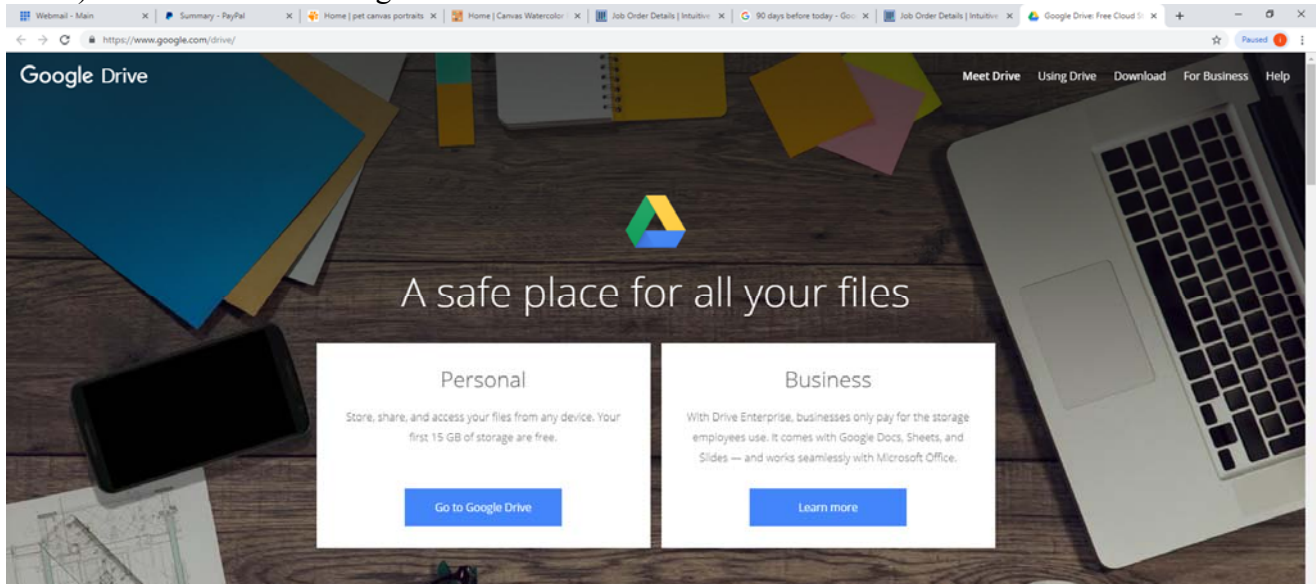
Webmail - Main × Summary - PayPal × Home | pet canvas portraits × Home | Canvas Watercolor × Job Order Details | Intuitive × 90 days before today - Goo × Job Order Details | Intuitive × Google Drive: Free Cloud St × +

https://www.google.com/drive/

Paused

Google Drive

Meet Drive Using Drive Download For Business Help

A safe place for all your files

Personal

Store, share, and access your files from any device. Your first 15 GB of storage are free.

Go to Google Drive

Business

With Drive Enterprise, businesses only pay for the storage employees use. It comes with Google Docs, Sheets, and Slides — and works seamlessly with Microsoft Office.

Learn more